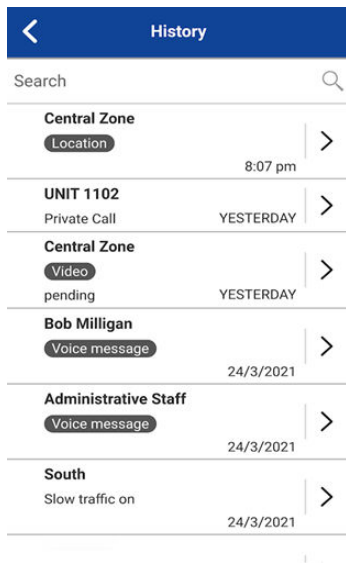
History

Search

Central Zone
Location
8:07 pm

UNIT 1102
Private Call
YESTERDAY

Central Zone
Video
pending
YESTERDAY

Bob Milligan
Voice message
24/3/2021

Administrative Staff
Voice message
24/3/2021

South
Slow traffic on
24/3/2021